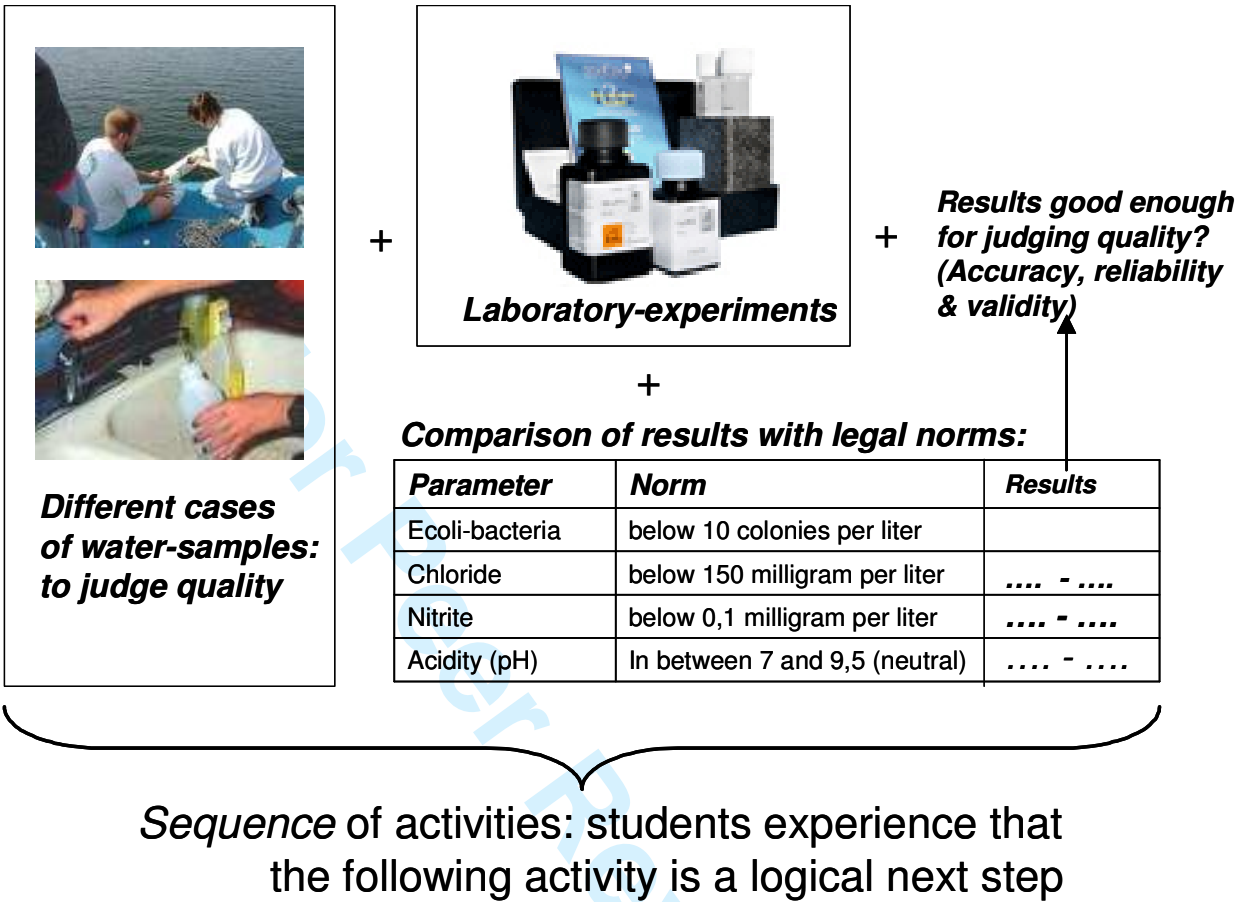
Different cases of water-samples: to judge quality

+

Laboratory-experiments

+

Results good enough for judging quality? (Accuracy, reliability & validity)

+

Comparison of results with legal norms:

| Parameter | Norm | Results |
|---|---|---|
| Ecoli-bacteria | below 10 colonies per liter | |
| Chloride | below 150 milligram per liter | .... - .... |
| Nitrite | below 0,1 milligram per liter | .... - .... |
| Acidity (pH) | In between 7 and 9,5 (neutral) | .... - .... |

*Sequence* of activities: students experience that the following activity is a logical next step

For Peer Review